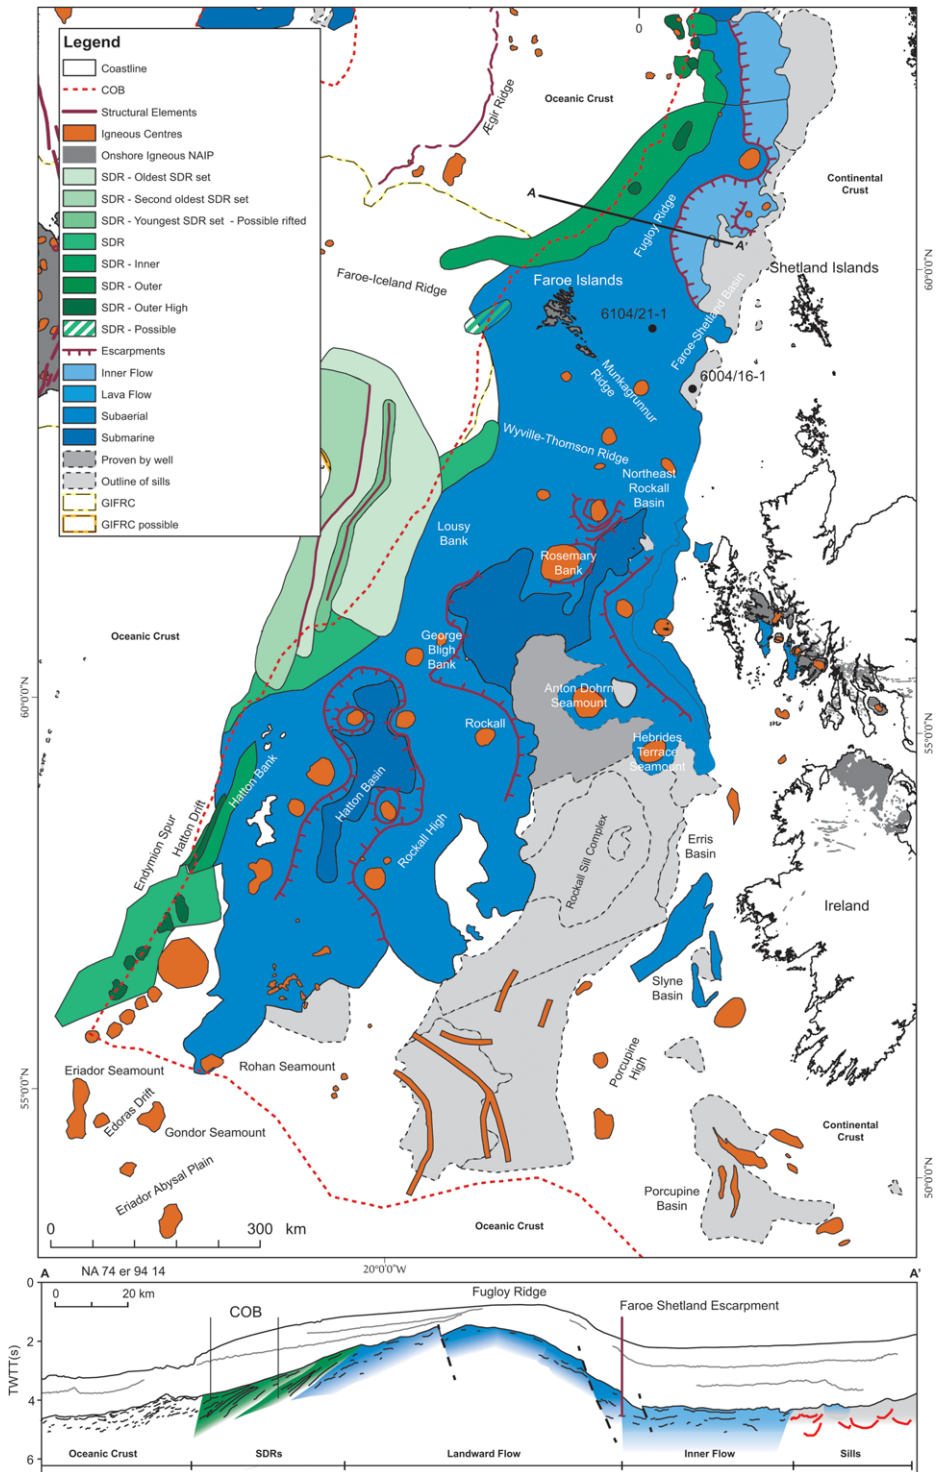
Legend
Coastline
COB
Structural Elements
Igneous Centres
Onshore Igneous NAIP
SDR - Oldest SDR set
SDR - Second oldest SDR set
SDR - Youngest SDR set - Possible rifted
SDR
SDR - Inner
SDR - Outer
SDR - Outer High
SDR - Possible
Escarpments
Inner Flow
Lava Flow
Subaerial
Submarine
Proven by well
Outline of sills
GIFRC
GIFRC possible

0
Ægir Ridge
Oceanic Crust
Continental Crust
A
A'
Fugloy Ridge
Faroe Islands
Shetland Islands
Faroe-Iceland Ridge
6104/21-1
Faroe-Shetland Basin
6004/16-1
Munkagrunnur Ridge
Wyville-Thomson Ridge
Northeast Rockall Basin
Lousy Bank
Rosemary Bank
Oceanic Crust
George Bligh Bank
Anton Dohrn Seamount
Rockall
Hebrides Terrace Seamount
Hatton Bank
Hatton Basin
Hatton Drift
Endymion Spur
Rockall High
Rockall Sill Complex
Erris Basin
Ireland
Slyne Basin
Porcupine High
Rohan Seamount
Eriador Seamount
Edoras Drift
Gondor Seamount
Eriador Abyssal Plain
Continental Crust
Porcupine Basin
Oceanic Crust
0 300 km
60°0'0"N
55°0'0"N
60°0'0"N
55°0'0"N
50°0'0"N
20°0'0"W

A NA 74 er 94 14 A'
0 20 km
Fugloy Ridge
COB
Faroe Shetland Escarpment
TWTT(s)
0
2
4
6
Oceanic Crust
SDRs
Landward Flow
Inner Flow
Sills